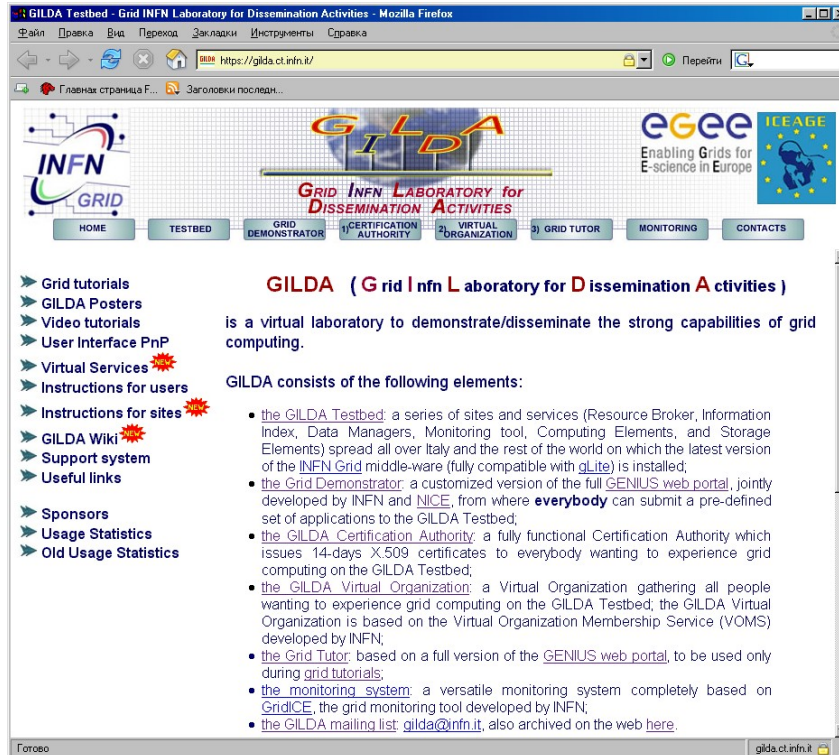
GILDA Testbed - Grid INFN Laboratory for Dissemination Activities - Mozilla Firefox

Файл Правка Вид Переход Закладки Инструменты Справка

https://gilda.ct.infn.it/

Перейти

Главная страница F... Заголовки последн...

INFN GRID

GILDA

GRID INFN LABORATORY for DISSEMINATION ACTIVITIES

egee Enabling Grids for E-science in Europe

ICEAGE

HOME | TESTBED | GRID DEMONSTRATOR | 1) CERTIFICATION AUTHORITY | 2) VIRTUAL ORGANIZATION | 3) GRID TUTOR | MONITORING | CONTACTS

Grid tutorials
GILDA Posters
Video tutorials
User Interface PnP
Virtual Services NEW
Instructions for users
Instructions for sites NEW
GILDA Wiki NEW
Support system
Useful links

Sponsors
Usage Statistics
Old Usage Statistics

GILDA ( G rid I nfn L aboratory for D issemination A ctivities )

is a virtual laboratory to demonstrate/disseminate the strong capabilities of grid computing.

GILDA consists of the following elements:

- the GILDA Testbed: a series of sites and services (Resource Broker, Information Index, Data Managers, Monitoring tool, Computing Elements, and Storage Elements) spread all over Italy and the rest of the world on which the latest version of the INFN Grid middle-ware (fully compatible with gLite) is installed;
- the Grid Demonstrator: a customized version of the full GENIUS web portal, jointly developed by INFN and NICE, from where everybody can submit a pre-defined set of applications to the GILDA Testbed;
- the GILDA Certification Authority: a fully functional Certification Authority which issues 14-days X.509 certificates to everybody wanting to experience grid computing on the GILDA Testbed;
- the GILDA Virtual Organization: a Virtual Organization gathering all people wanting to experience grid computing on the GILDA Testbed; the GILDA Virtual Organization is based on the Virtual Organization Membership Service (VOMS) developed by INFN;
- the Grid Tutor: based on a full version of the GENIUS web portal, to be used only during grid tutorials;
- the monitoring system: a versatile monitoring system completely based on GridICE, the grid monitoring tool developed by INFN;
- the GILDA mailing list: gilda@infn.it, also archived on the web here.

Готово

gilda.ct.infn.it